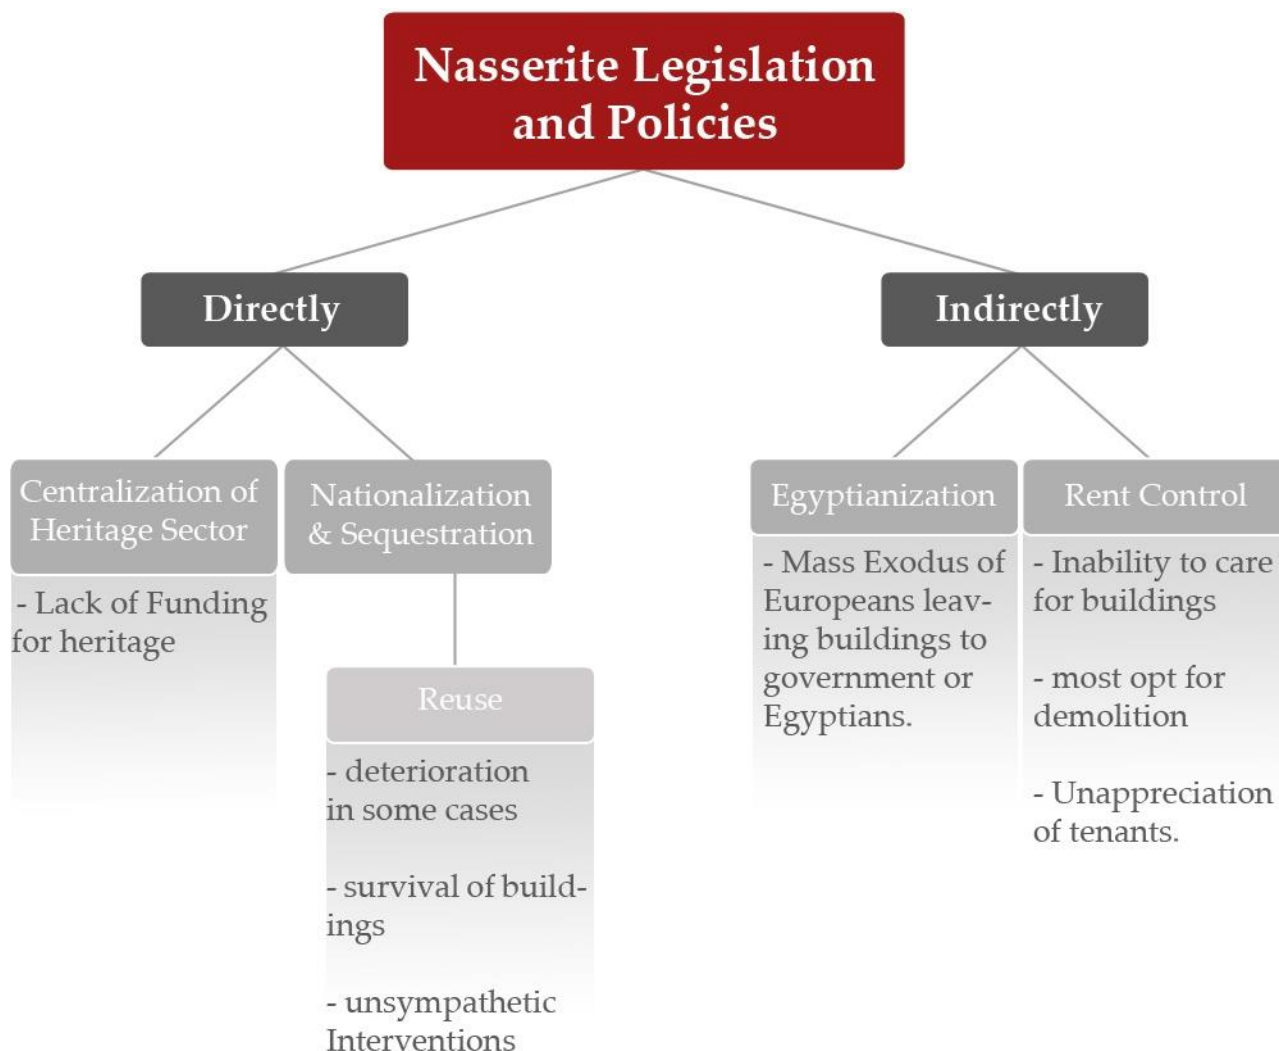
Nasserite Legislation and Policies

Directly

Indirectly

Centralization of Heritage Sector

- Lack of Funding for heritage

Nationalization & Sequestration

Reuse

- deterioration in some cases

- survival of buildings

- unsympathetic Interventions

Egyptianization

- Mass Exodus of Europeans leaving buildings to government or Egyptians.

Rent Control

- Inability to care for buildings

- most opt for demolition

- Unappreciation of tenants.